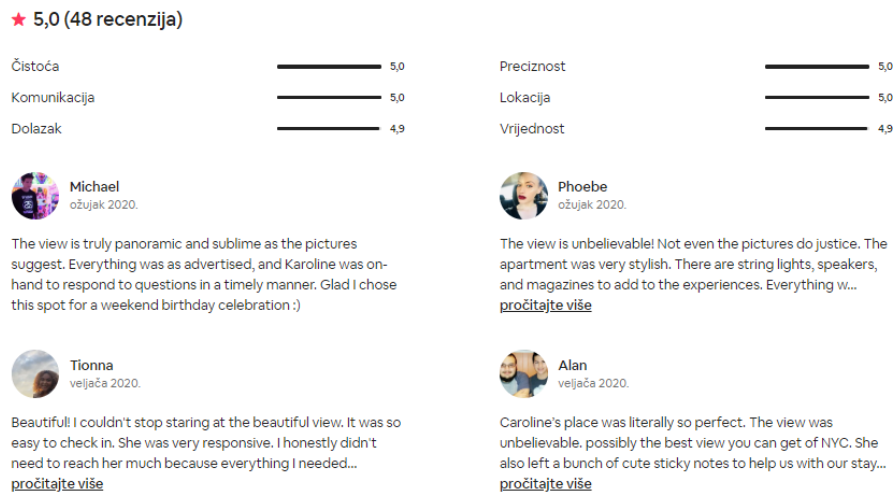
★ 5,0 (48 recenzija)

Čistoća 5,0
Komunikacija 5,0
Dolazak 4,9

Preciznost 5,0
Lokacija 5,0
Vrijednost 4,9

Michael
ožujak 2020.

The view is truly panoramic and sublime as the pictures suggest. Everything was as advertised, and Karoline was on-hand to respond to questions in a timely manner. Glad I chose this spot for a weekend birthday celebration :)

Tionna
veljača 2020.

Beautiful! I couldn't stop staring at the beautiful view. It was so easy to check in. She was very responsive. I honestly didn't need to reach her much because everything I needed...
pročitajte više

Phoebe
ožujak 2020.

The view is unbelievable! Not even the pictures do justice. The apartment was very stylish. There are string lights, speakers, and magazines to add to the experiences. Everything w...
pročitajte više

Alan
veljača 2020.

Caroline's place was literally so perfect. The view was unbelievable. possibly the best view you can get of NYC. She also left a bunch of cute sticky notes to help us with our stay...
pročitajte više